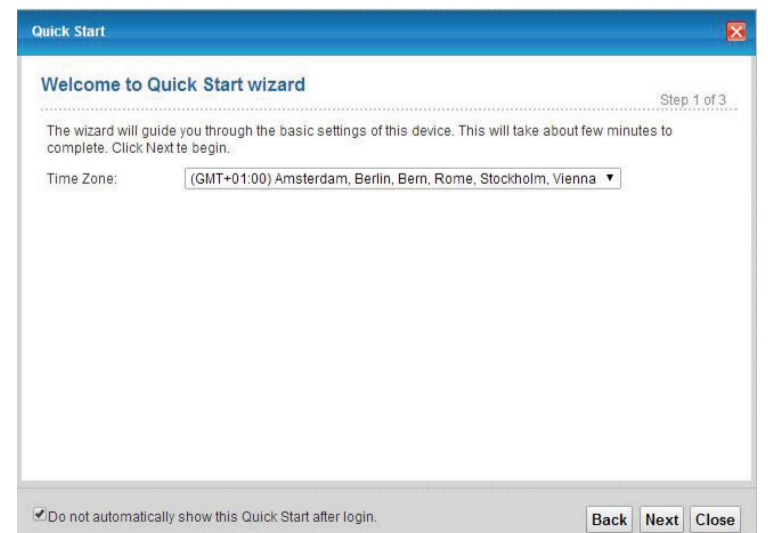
Quick Start

Welcome to Quick Start wizard

Step 1 of 3

The wizard will guide you through the basic settings of this device. This will take about few minutes to complete. Click Next te begin.

Time Zone: (GMT+01:00) Amsterdam, Berlin, Bern, Rome, Stockholm, Vienna

Do not automatically show this Quick Start after login.

Back Next Close